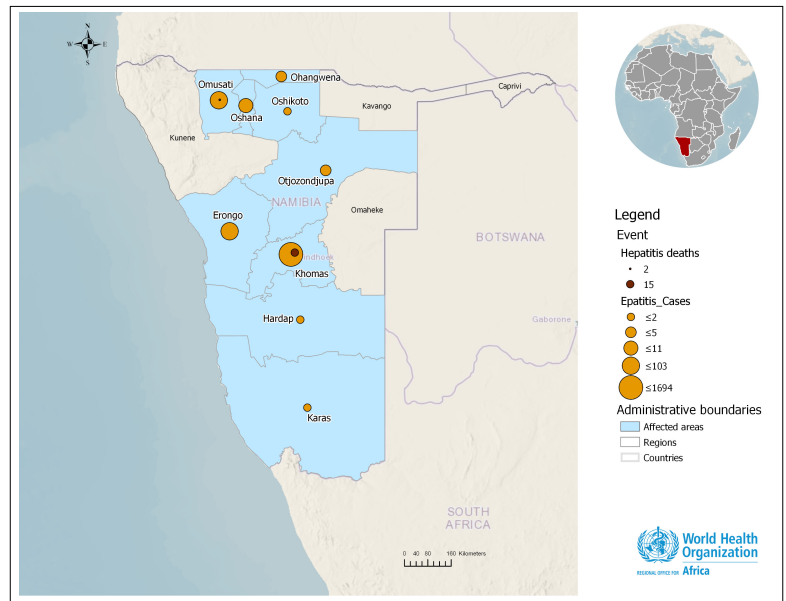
N
W E
S

Omusati
Ohangwena
Oshana
Oshikoto
Kavango
Caprivi
Kunene
Otjozondjupa
NAMIBIA
Erongo
Omaheke
Windhoek
Khomas
BOTSWANA
Gaborone
Hardap
Karas
SOUTH AFRICA

0 40 80 160 Kilometers

Legend
Event
Hepatitis deaths
2
15
Epatitis_Cases
≤2
≤5
≤11
≤103
≤1694
Administrative boundaries
Affected areas
Regions
Countries

World Health Organization
REGIONAL OFFICE FOR Africa